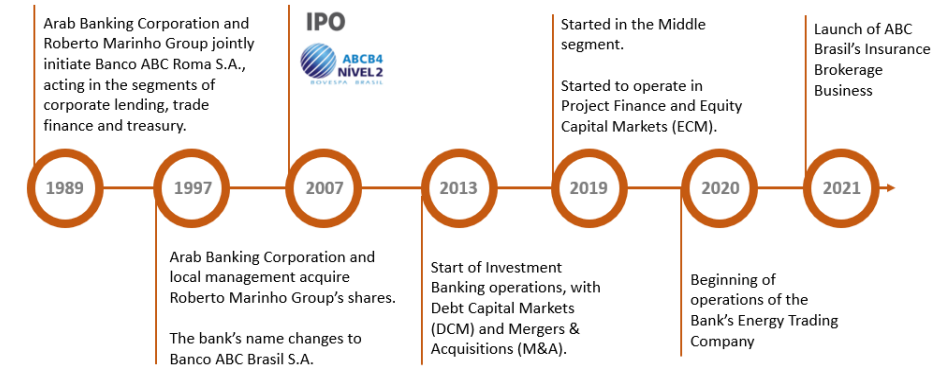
Arab Banking Corporation and Roberto Marinho Group jointly initiate Banco ABC Roma S.A., acting in the segments of corporate lending, trade finance and treasury.

IPO

ABCB4
NÍVEL 2
BOVESPA BRASIL

Started in the Middle segment.

Started to operate in Project Finance and Equity Capital Markets (ECM).

Launch of ABC Brasil's Insurance Brokerage Business

1989

1997

2007

2013

2019

2020

2021

Arab Banking Corporation and local management acquire Roberto Marinho Group's shares.

The bank's name changes to Banco ABC Brasil S.A.

Start of Investment Banking operations, with Debt Capital Markets (DCM) and Mergers & Acquisitions (M&A).

Beginning of operations of the Bank's Energy Trading Company